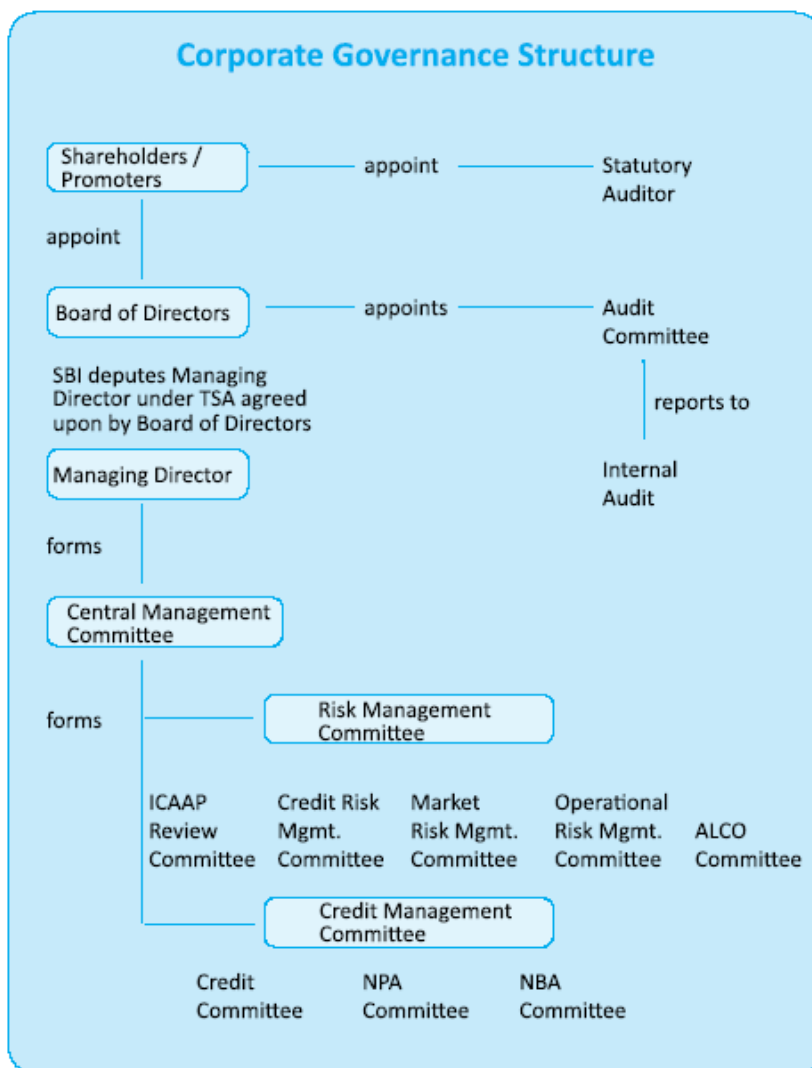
Corporate Governance Structure

Shareholders / Promoters

appoint

Statutory Auditor

appoint

Board of Directors

appoints

Audit Committee

reports to

Internal Audit

SBI deputes Managing Director under TSA agreed upon by Board of Directors

Managing Director

forms

Central Management Committee

forms

Risk Management Committee

ICAAP Review Committee

Credit Risk Mgmt. Committee

Market Risk Mgmt. Committee

Operational Risk Mgmt. Committee

ALCO Committee

Credit Management Committee

Credit Committee

NPA Committee

NBA Committee